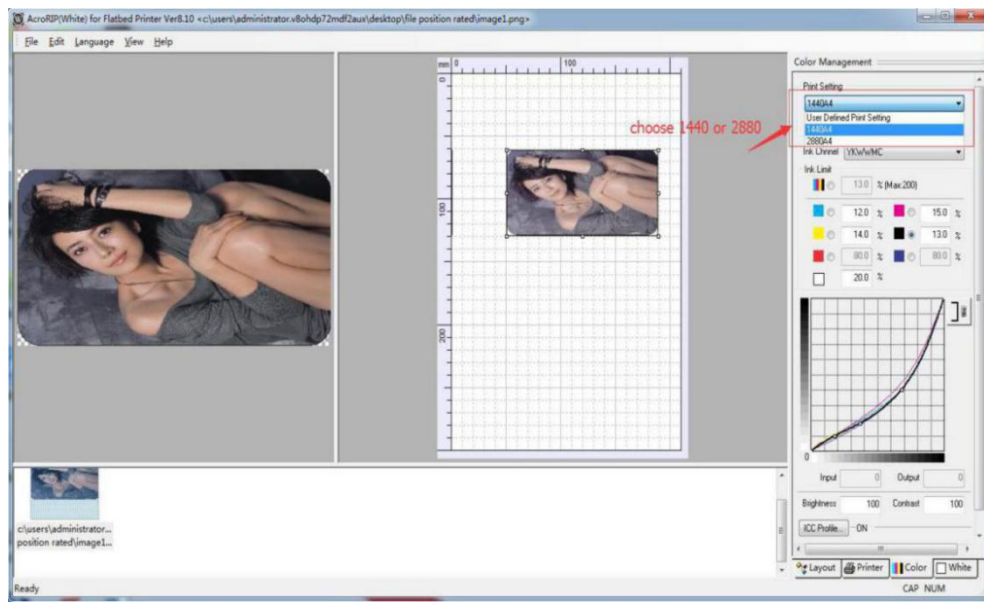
AcroRIP(White) for Flatbed Printer Ver8.10 <c:\users\administrator.v8ohdp72mdf2aux\desktop\file position rated\image1.png>

File Edit Language View Help

mm 0 100

100

200

Color Management

Print Setting

1440A4

User Defined Print Setting
1440A4
2880A4

choose 1440 or 2880

Ink Chnnel YKWwMC

Ink Limit

13.0 % (Max.200)

12.0 % 15.0 %
14.0 % 13.0 %
80.0 % 80.0 %
20.0 %

0

Input 0 Output 0

Brightness 100 Contrast 100

ICC Profile... ON

Layout Printer Color White

c:\users\administrator... position rated\image1...

Ready

CAP NUM